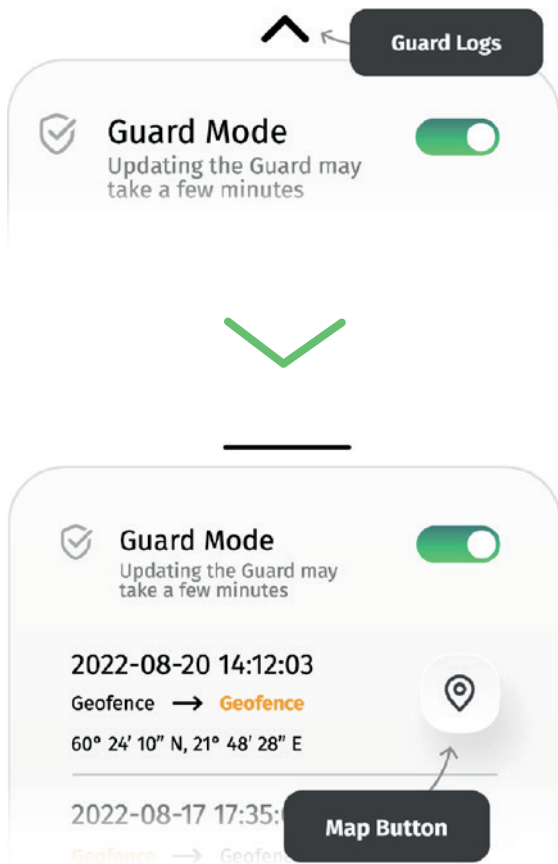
Guard Logs

Guard Mode
Updating the Guard may take a few minutes

Guard Mode
Updating the Guard may take a few minutes

2022-08-20 14:12:03
Geofence → Geofence
60° 24′ 10″ N, 21° 48′ 28″ E

2022-08-17 17:35:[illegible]
Geofence → Geofence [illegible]

Map Button